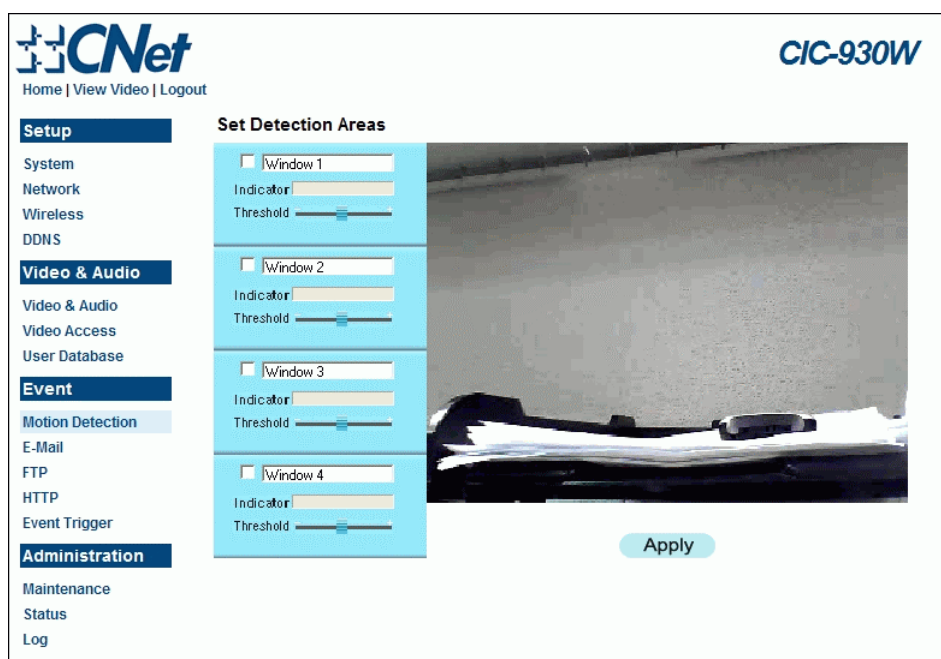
CNet

CIC-930W

Home | View Video | Logout

Setup

System
Network
Wireless
DDNS

Video & Audio

Video & Audio
Video Access
User Database

Event

Motion Detection
E-Mail
FTP
HTTP
Event Trigger

Administration

Maintenance
Status
Log

Set Detection Areas

Window 1
Indicator
Threshold

Window 2
Indicator
Threshold

Window 3
Indicator
Threshold

Window 4
Indicator
Threshold

Apply